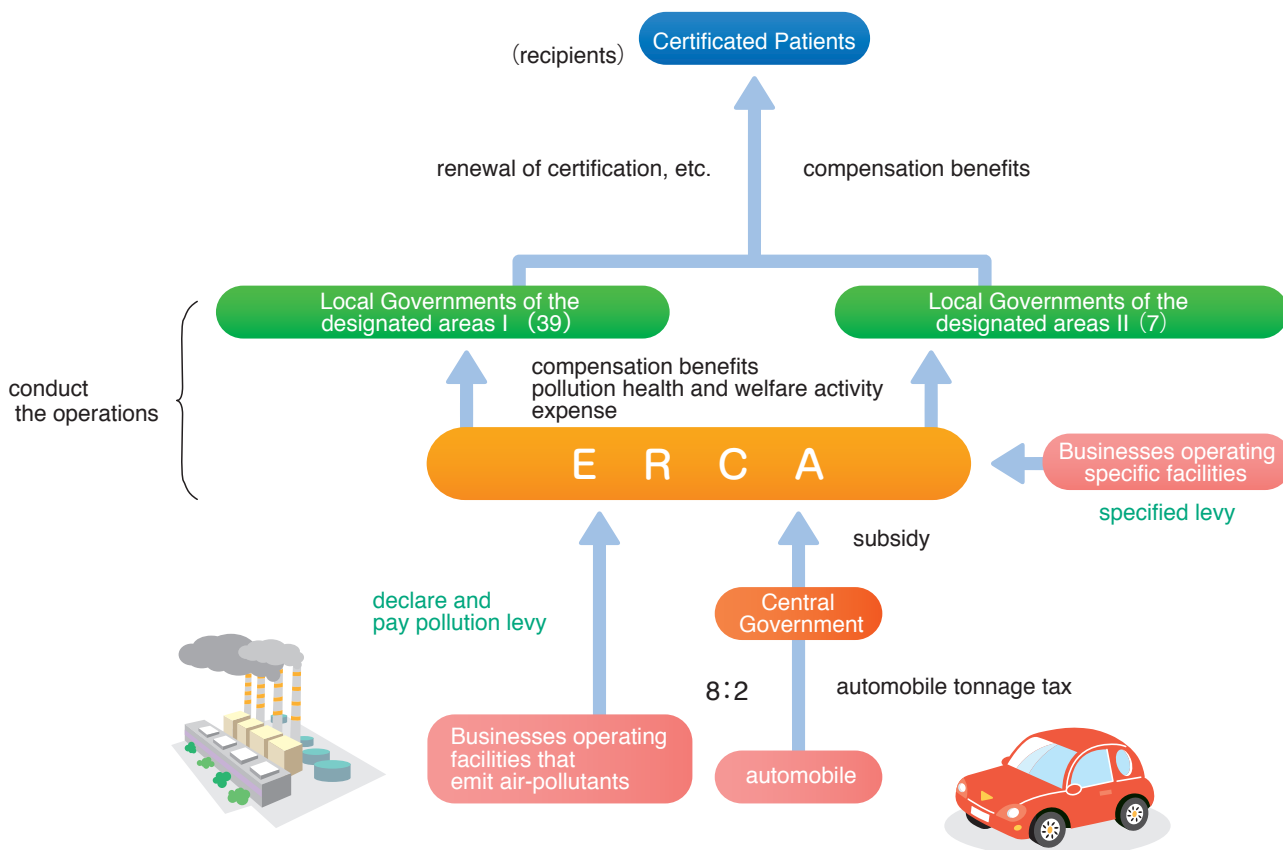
（recipients） Certificated Patients

renewal of certification, etc.

compensation benefits

Local Governments of the designated areas I（39）

Local Governments of the designated areas II（7）

conduct the operations

compensation benefits
pollution health and welfare activity expense

E R C A

Businesses operating specific facilities

specified levy

subsidy

declare and pay pollution levy

Central Government

8:2

automobile tonnage tax

Businesses operating facilities that emit air-pollutants

automobile